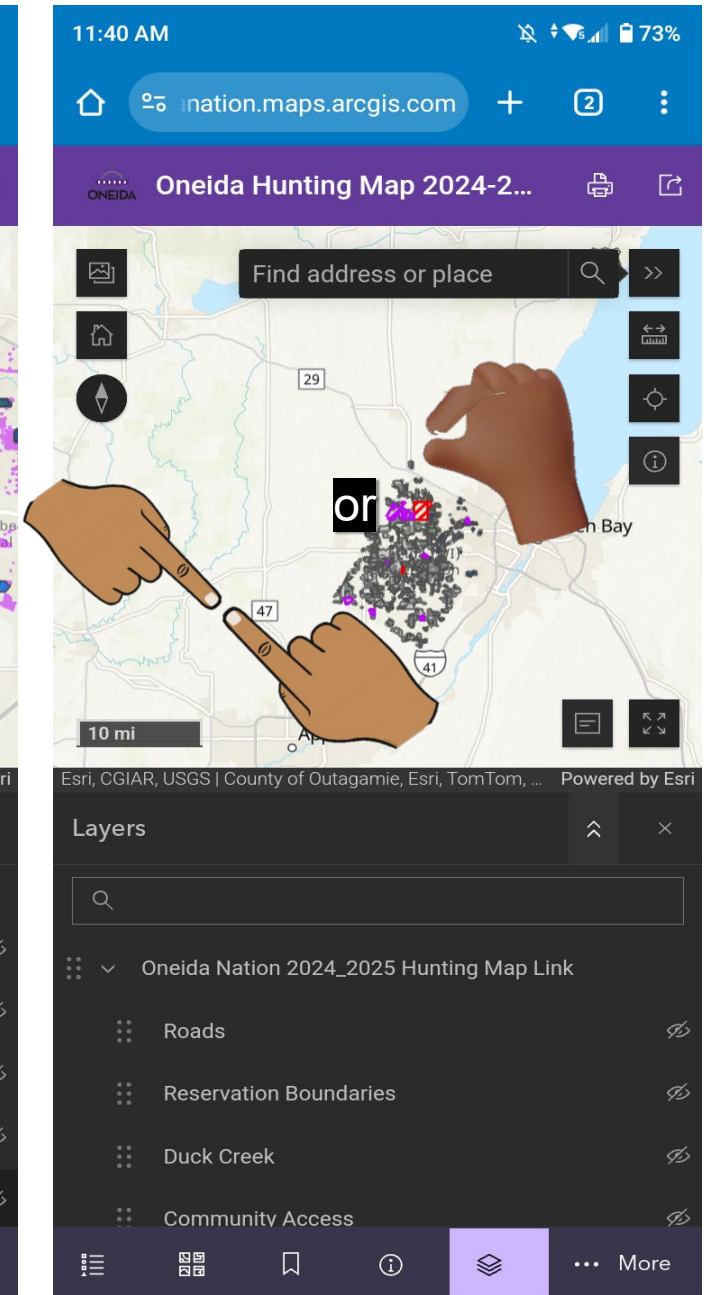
11:40 AM

73%

nation.maps.arcgis.com

2

ONEIDA

Oneida Hunting Map 2024-2...

Find address or place

29

or

Bay

47

41

10 mi

Esri, CGIAR, USGS | County of Outagamie, Esri, TomTom, ...

Powered by Esri

Layers

Oneida Nation 2024_2025 Hunting Map Link

Roads

Reservation Boundaries

Duck Creek

Community Access

More